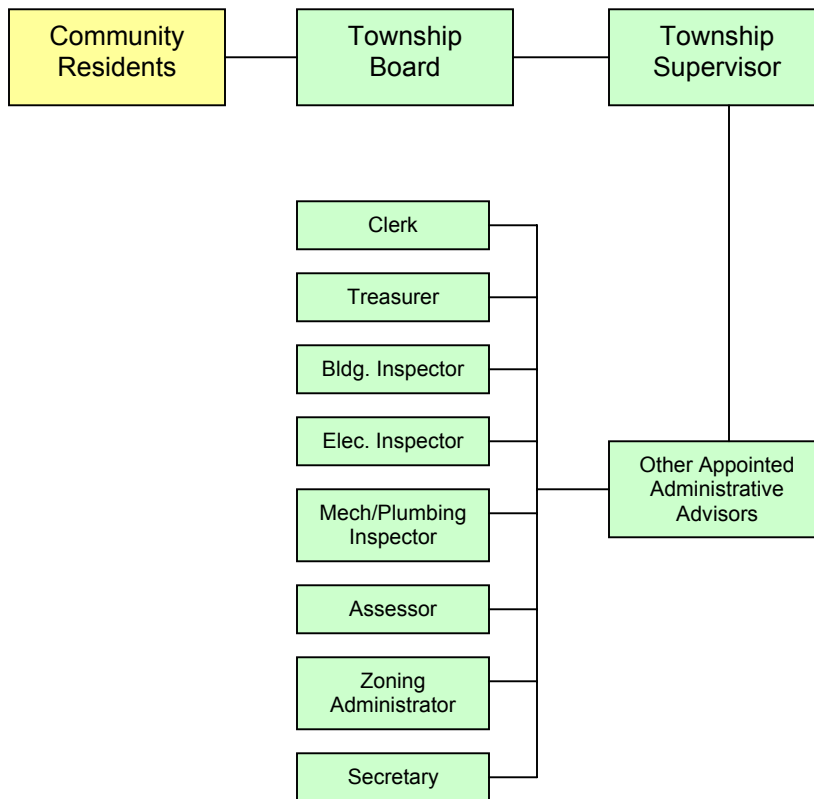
Community Residents

Township Board

Township Supervisor

Clerk

Treasurer

Bldg. Inspector

Elec. Inspector

Mech/Plumbing Inspector

Assessor

Zoning Administrator

Secretary

Other Appointed Administrative Advisors